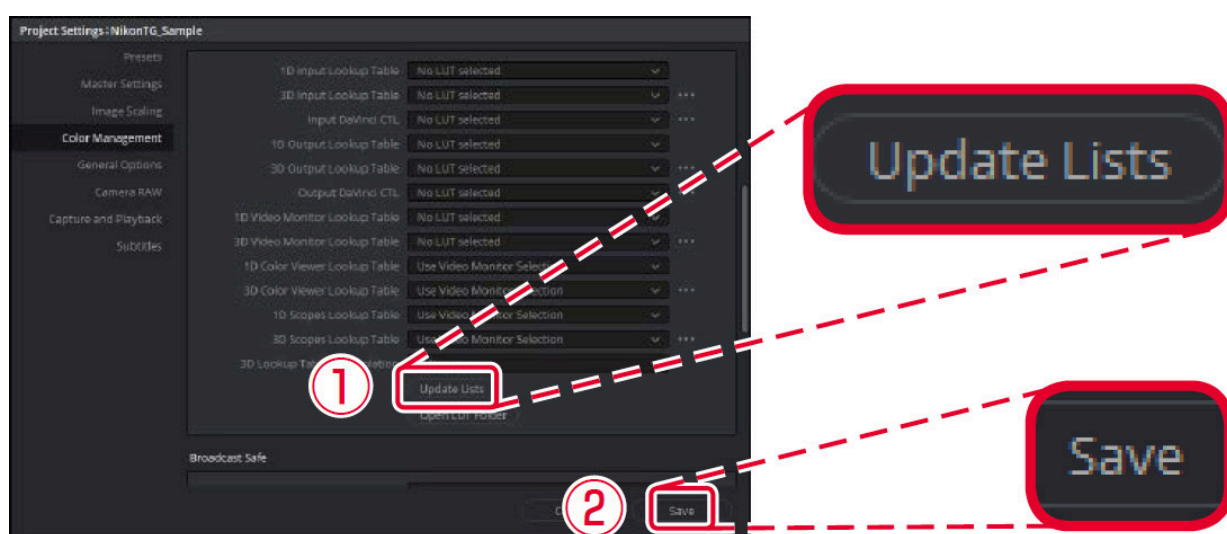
Project Settings: NikonTG_Sample

Presets
Master Settings
Image Scaling
Color Management
General Options
Camera RAW
Capture and Playback
Subtitles

1D Input Lookup Table | No LUT selected
3D Input Lookup Table | No LUT selected
Input DaVinci CTL | No LUT selected
1D Output Lookup Table | No LUT selected
3D Output Lookup Table | No LUT selected
Output DaVinci CTL | No LUT selected
1D Video Monitor Lookup Table | No LUT selected
3D Video Monitor Lookup Table | No LUT selected
1D Color Viewer Lookup Table | Use Video Monitor Selection
3D Color Viewer Lookup Table | Use Video Monitor Selection
1D Scopes Lookup Table | Use Video Monitor Selection
3D Scopes Lookup Table | Use Video Monitor Selection
3D Lookup Table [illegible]

①
Update Lists
Open LUT Folder

Broadcast Safe

②
C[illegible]
Save

Update Lists

Save